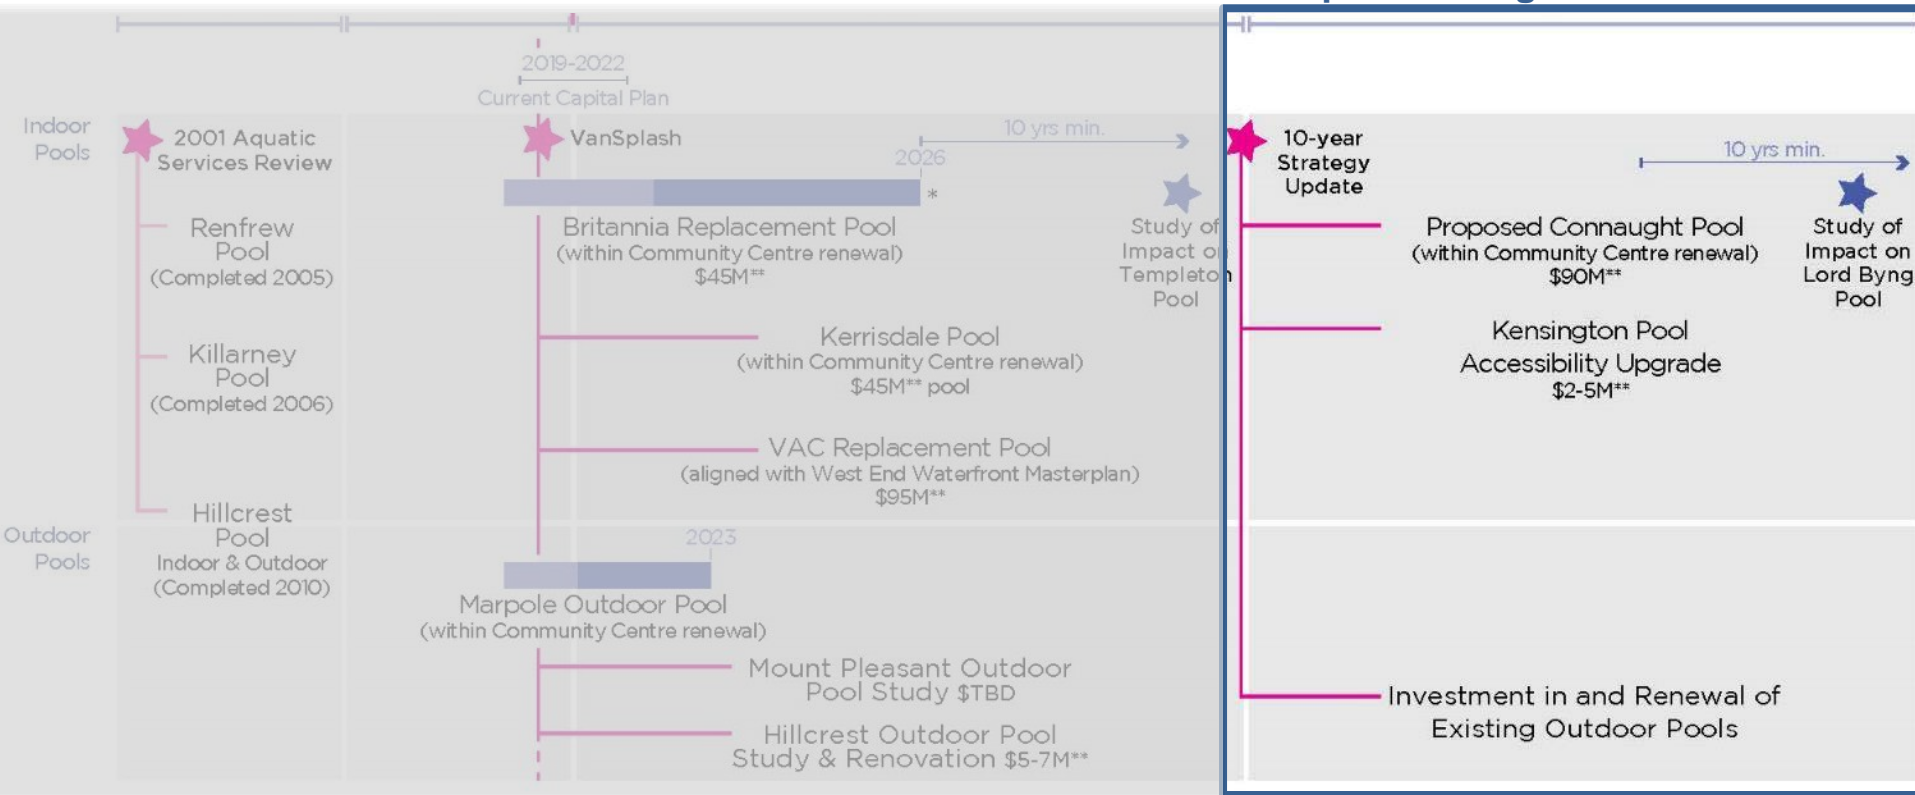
2019-2022
Current Capital Plan

Indoor Pools

2001 Aquatic Services Review

VanSplash

2026

10 yrs min.

*

Britannia Replacement Pool
(within Community Centre renewal)
$45M**

Study of Impact on Templeton Pool

Renfrew Pool
(Completed 2005)

Killarney Pool
(Completed 2006)

Kerrisdale Pool
(within Community Centre renewal)
$45M** pool

VAC Replacement Pool
(aligned with West End Waterfront Masterplan)
$95M**

Hillcrest Pool
Indoor & Outdoor
(Completed 2010)

Outdoor Pools

2023

Marpole Outdoor Pool
(within Community Centre renewal)

Mount Pleasant Outdoor Pool Study $TBD

Hillcrest Outdoor Pool Study & Renovation $5-7M**

10-year Strategy Update

10 yrs min.

Proposed Connaught Pool
(within Community Centre renewal)
$90M**

Study of Impact on Lord Byng Pool

Kensington Pool Accessibility Upgrade
$2-5M**

Investment in and Renewal of Existing Outdoor Pools